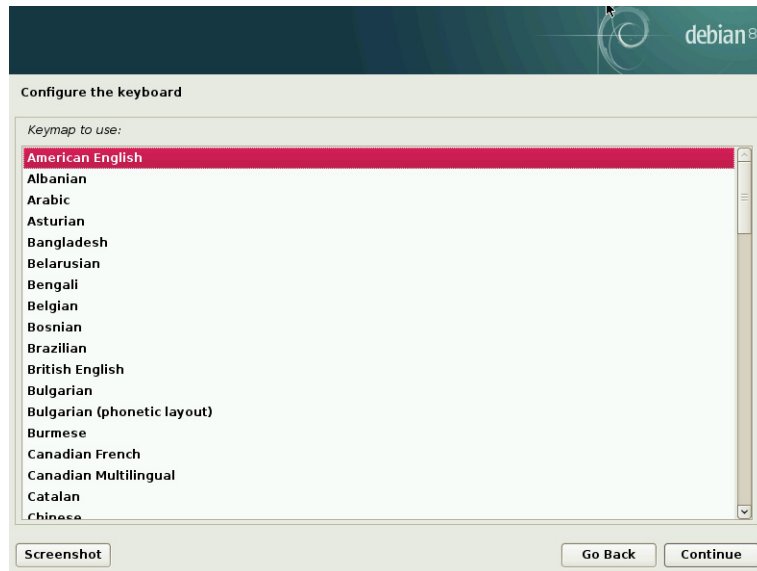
debian 8

Configure the keyboard

Keymap to use:

American English
Albanian
Arabic
Asturian
Bangladesh
Belarusian
Bengali
Belgian
Bosnian
Brazilian
British English
Bulgarian
Bulgarian (phonetic layout)
Burmese
Canadian French
Canadian Multilingual
Catalan
Chinese

Screenshot

Go Back

Continue